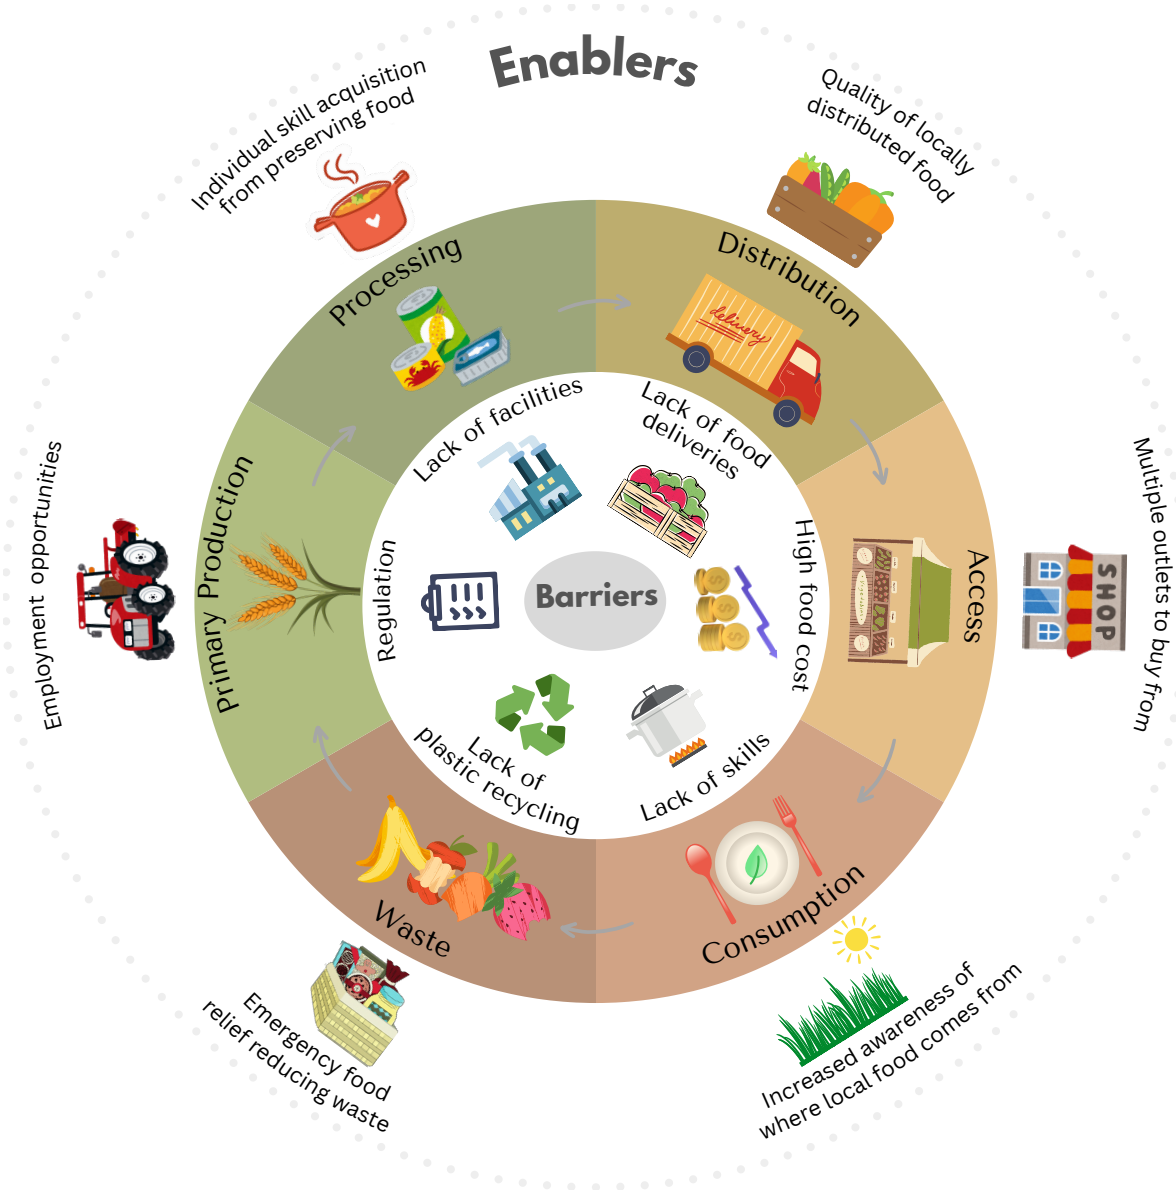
Enablers

Individual skill acquisition from preserving food

Quality of locally distributed food

Multiple outlets to buy from

Increased awareness of where local food comes from

Emergency food relief reducing waste

Employment opportunities

Processing

Distribution

Access

Consumption

Waste

Primary Production

Lack of facilities

Lack of food deliveries

High food cost

Lack of skills

Lack of plastic recycling

Regulation

Barriers

delivery

SHOP